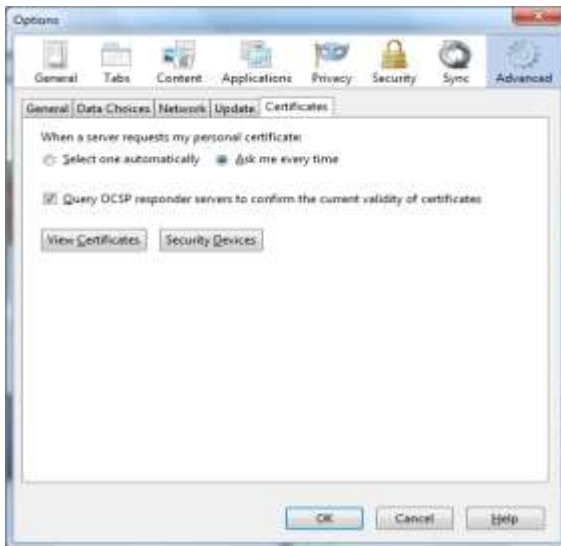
Options

General Tabs Content Applications Privacy Security Sync Advanced

General Data Choices Network Update Certificates

When a server requests my personal certificate:

Select one automatically Ask me every time

Query OCSP responder servers to confirm the current validity of certificates

View Certificates Security Devices

OK Cancel Help